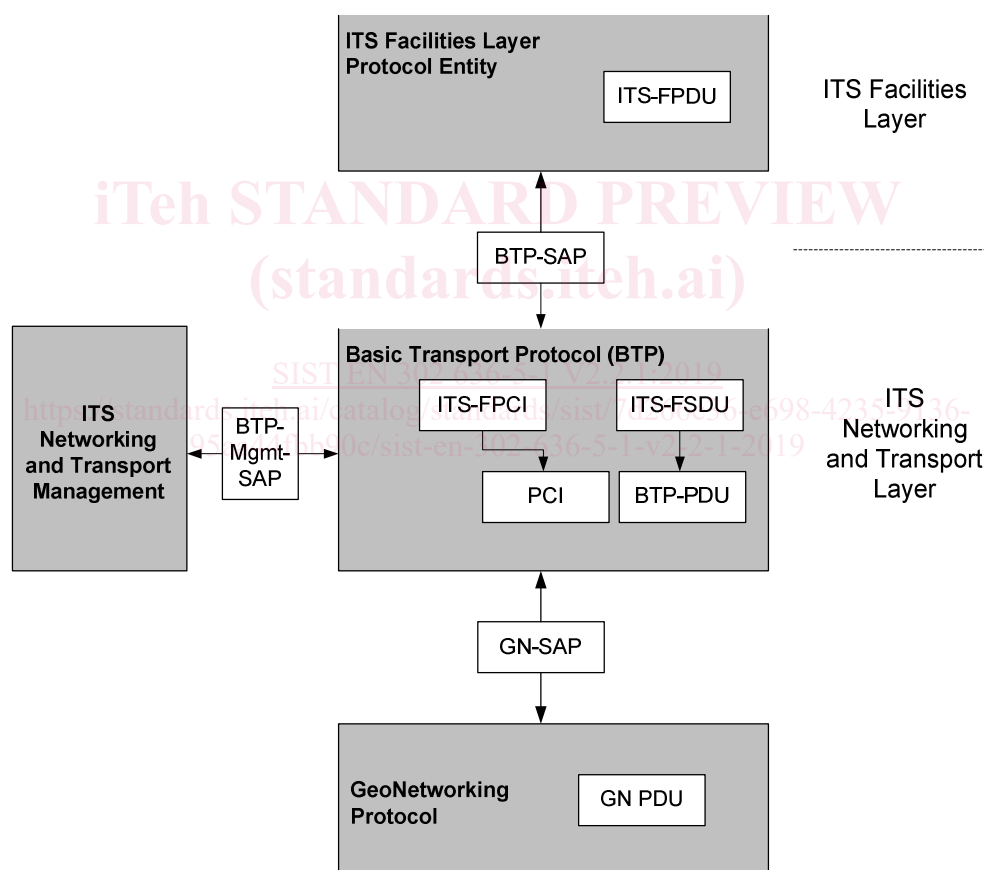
ITS Facilities Layer Protocol Entity

ITS-FPDU

ITS Facilities Layer

iTeh STANDARD PREVIEW
(standards.iteh.ai)

BTP-SAP

ITS Networking and Transport Management

BTP-Mgmt-SAP

Basic Transport Protocol (BTP)

SIST EN 302 636-5-1 V2.2.1:2019
https://standards.iteh.ai/catalog/standards/sist/7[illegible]-c698-4235-9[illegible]36-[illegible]95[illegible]4f6b90c/sist-en-302-636-5-1-v2.2.1-2019

ITS-FPCI

ITS-FSDU

PCI

BTP-PDU

ITS Networking and Transport Layer

GN-SAP

GeoNetworking Protocol

GN PDU